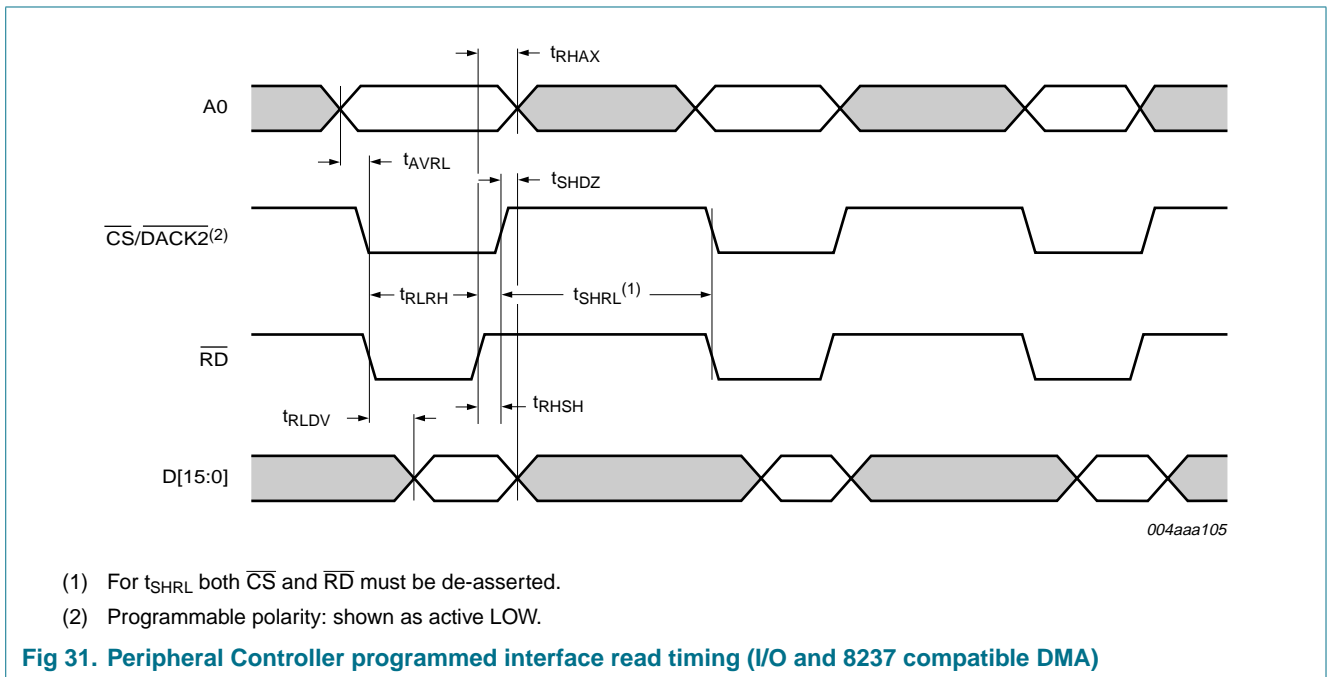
$t_{RHAX}$

A0

$t_{AVRL}$

$t_{SHDZ}$

$\overline{CS}/\overline{DACK2}^{(2)}$

$t_{RLRH}$

$t_{SHRL}^{(1)}$

$\overline{RD}$

$t_{RLDV}$

$t_{RHSH}$

D[15:0]

004aaa105

(1) For $t_{SHRL}$ both $\overline{CS}$ and $\overline{RD}$ must be de-asserted.

(2) Programmable polarity: shown as active LOW.

Fig 31. Peripheral Controller programmed interface read timing (I/O and 8237 compatible DMA)